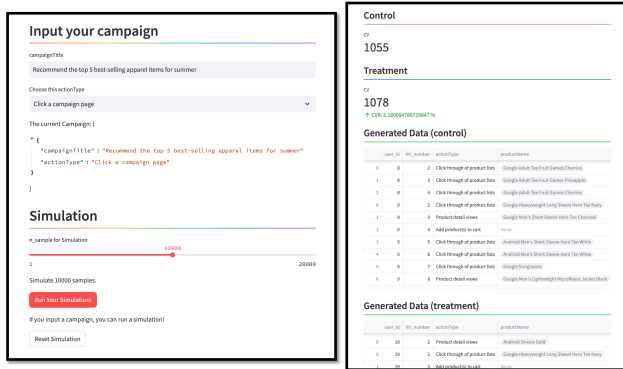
Input your campaign

campaignTitle

Recommend the top 5 best-selling apparel items for summer

Choose this actionType

Click a campaign page

The current Campaign: [

{
"campaignTitle" : "Recommend the top 5 best-selling apparel items for summer"
"actionType" : "Click a campaign page"
}

]

Simulation

n_sample for Simulation

10000

1

20000

Simulate 10000 samples.

Run Your Simulation!

If you input a campaign, you can run a simulation!

Reset Simulation

Control

cv

1055

Treatment

cv

1078

↑ CVR: 2.1800947867298487 %

Generated Data (control)

| | user_id | hit_number | actionType | productName |
|---|---|---|---|---|
| 0 | 8 | 2 | Click through of product lists | Google Adult Tee Fruit Games Cherries |
| 1 | 8 | 3 | Click through of product lists | Google Adult Tee Fruit Games Pineapple |
| 2 | 8 | 4 | Click through of product lists | Google Adult Tee Fruit Games Cherries |
| 0 | 9 | 2 | Click through of product lists | Google Heavyweight Long Sleeve Hero Tee Navy |
| 1 | 9 | 3 | Product detail views | Google Men's Short Sleeve Hero Tee Charcoal |
| 2 | 9 | 4 | Add product(s) to cart | None |
| 3 | 9 | 5 | Click through of product lists | Android Men's Short Sleeve Hero Tee White |
| 4 | 9 | 6 | Click through of product lists | Android Men's Short Sleeve Hero Tee White |
| 5 | 9 | 7 | Click through of product lists | Google Sunglasses |
| 6 | 9 | 8 | Product detail views | Google Men's Lightweight Microfleece Jacket Black |

Generated Data (treatment)

| | user_id | hit_number | actionType | productName |
|---|---|---|---|---|
| 0 | 18 | 2 | Product detail views | Android Onesty Gold |
| 0 | 19 | 2 | Click through of product lists | Google Heavyweight Long Sleeve Hero Tee Navy |
| 1 | 19 | 3 | Add product(s) to cart | None |